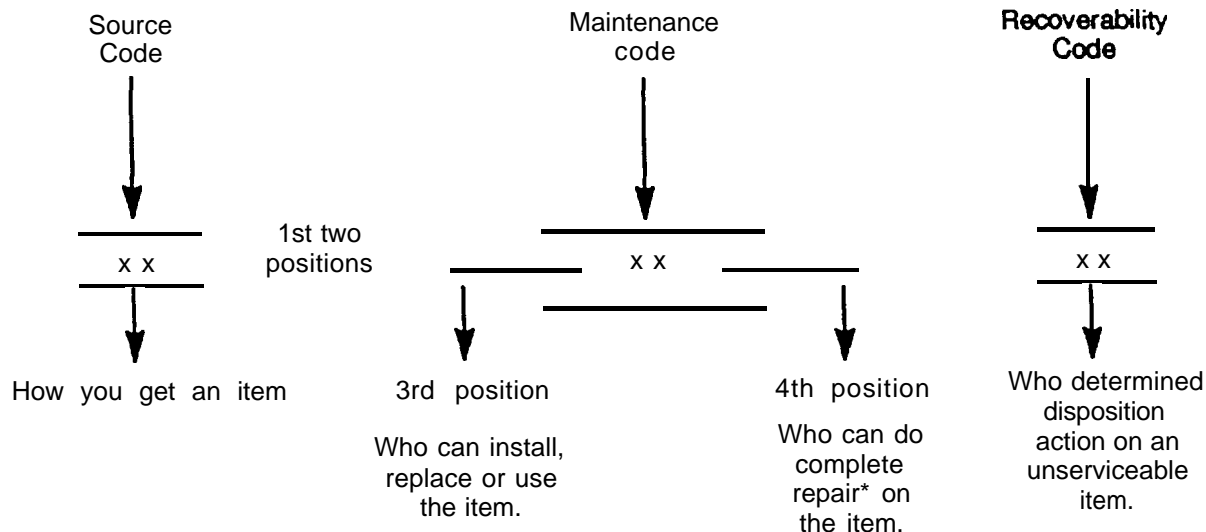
Source Code

Maintenance code

Recoverability Code

x x

1st two positions

x x

x x

How you get an item

3rd position

Who can install, replace or use the item.

4th position

Who can do complete repair* on the item.

Who determined disposition action on an unserviceable item.